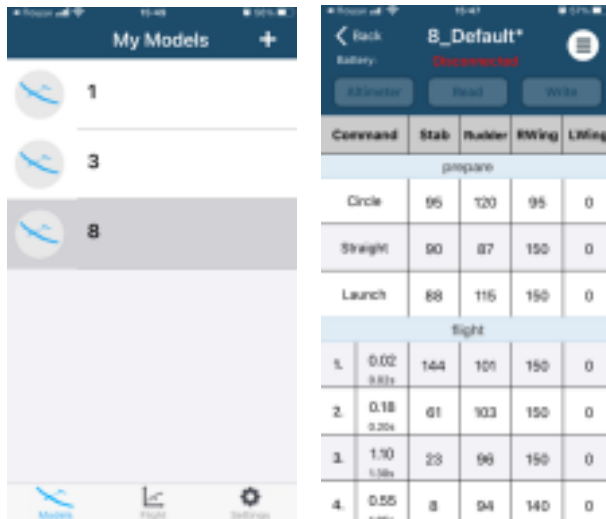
My Models +

1

3

8

Models Flight Settings

< Back 8_Default*
Battery: Disconnected

Altimeter Read Write

| Command | | Stab | Rudder | RWing | LWing |
|---|---|---|---|---|---|
| prepare | | | | | |
| Circle | | 95 | 120 | 95 | 0 |
| Straight | | 90 | 87 | 150 | 0 |
| Launch | | 88 | 115 | 150 | 0 |
| flight | | | | | |
| 1. | 0.02 0.02s | 144 | 101 | 150 | 0 |
| 2. | 0.18 0.20s | 61 | 103 | 150 | 0 |
| 3. | 1.10 1.30s | 23 | 96 | 150 | 0 |
| 4. | 0.55 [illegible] | 8 | 94 | 140 | 0 |